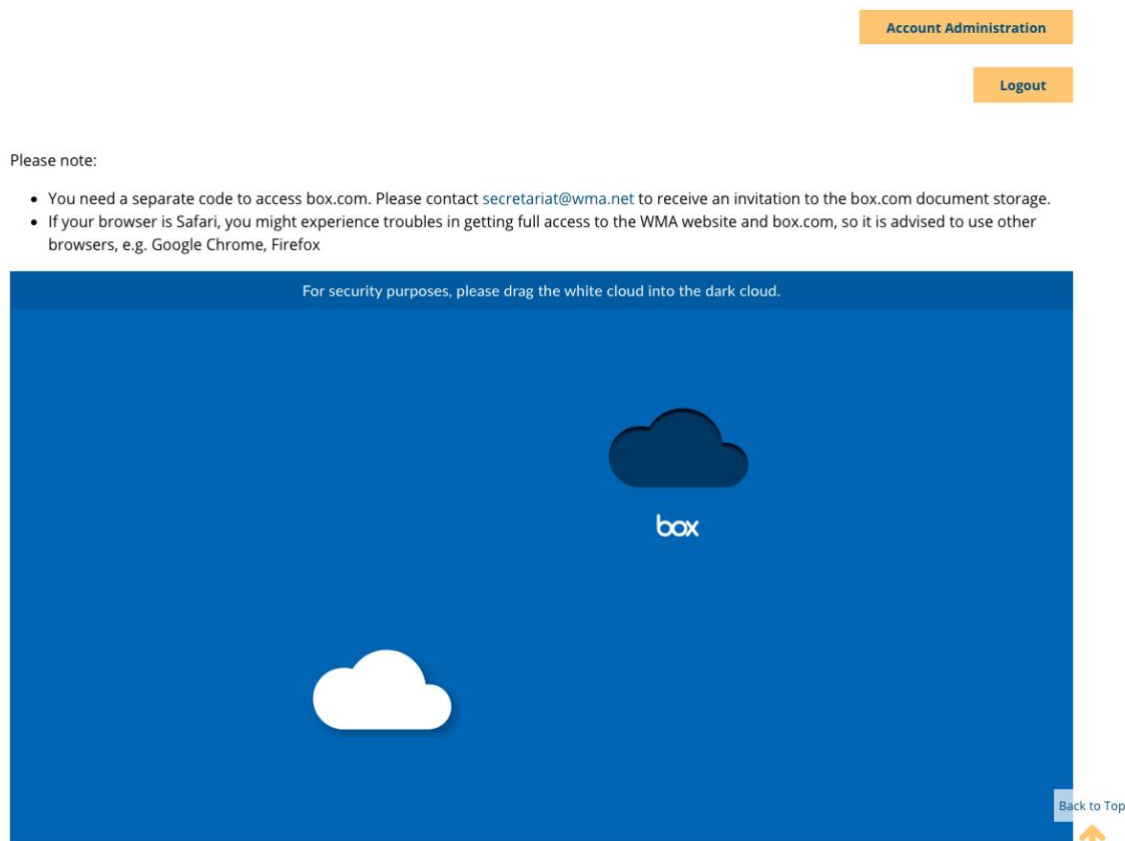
Account Administration

Logout

Please note:

- You need a separate code to access box.com. Please contact secretariat@wma.net to receive an invitation to the box.com document storage.
- If your browser is Safari, you might experience troubles in getting full access to the WMA website and box.com, so it is advised to use other browsers, e.g. Google Chrome, Firefox

For security purposes, please drag the white cloud into the dark cloud.

box

Back to Top